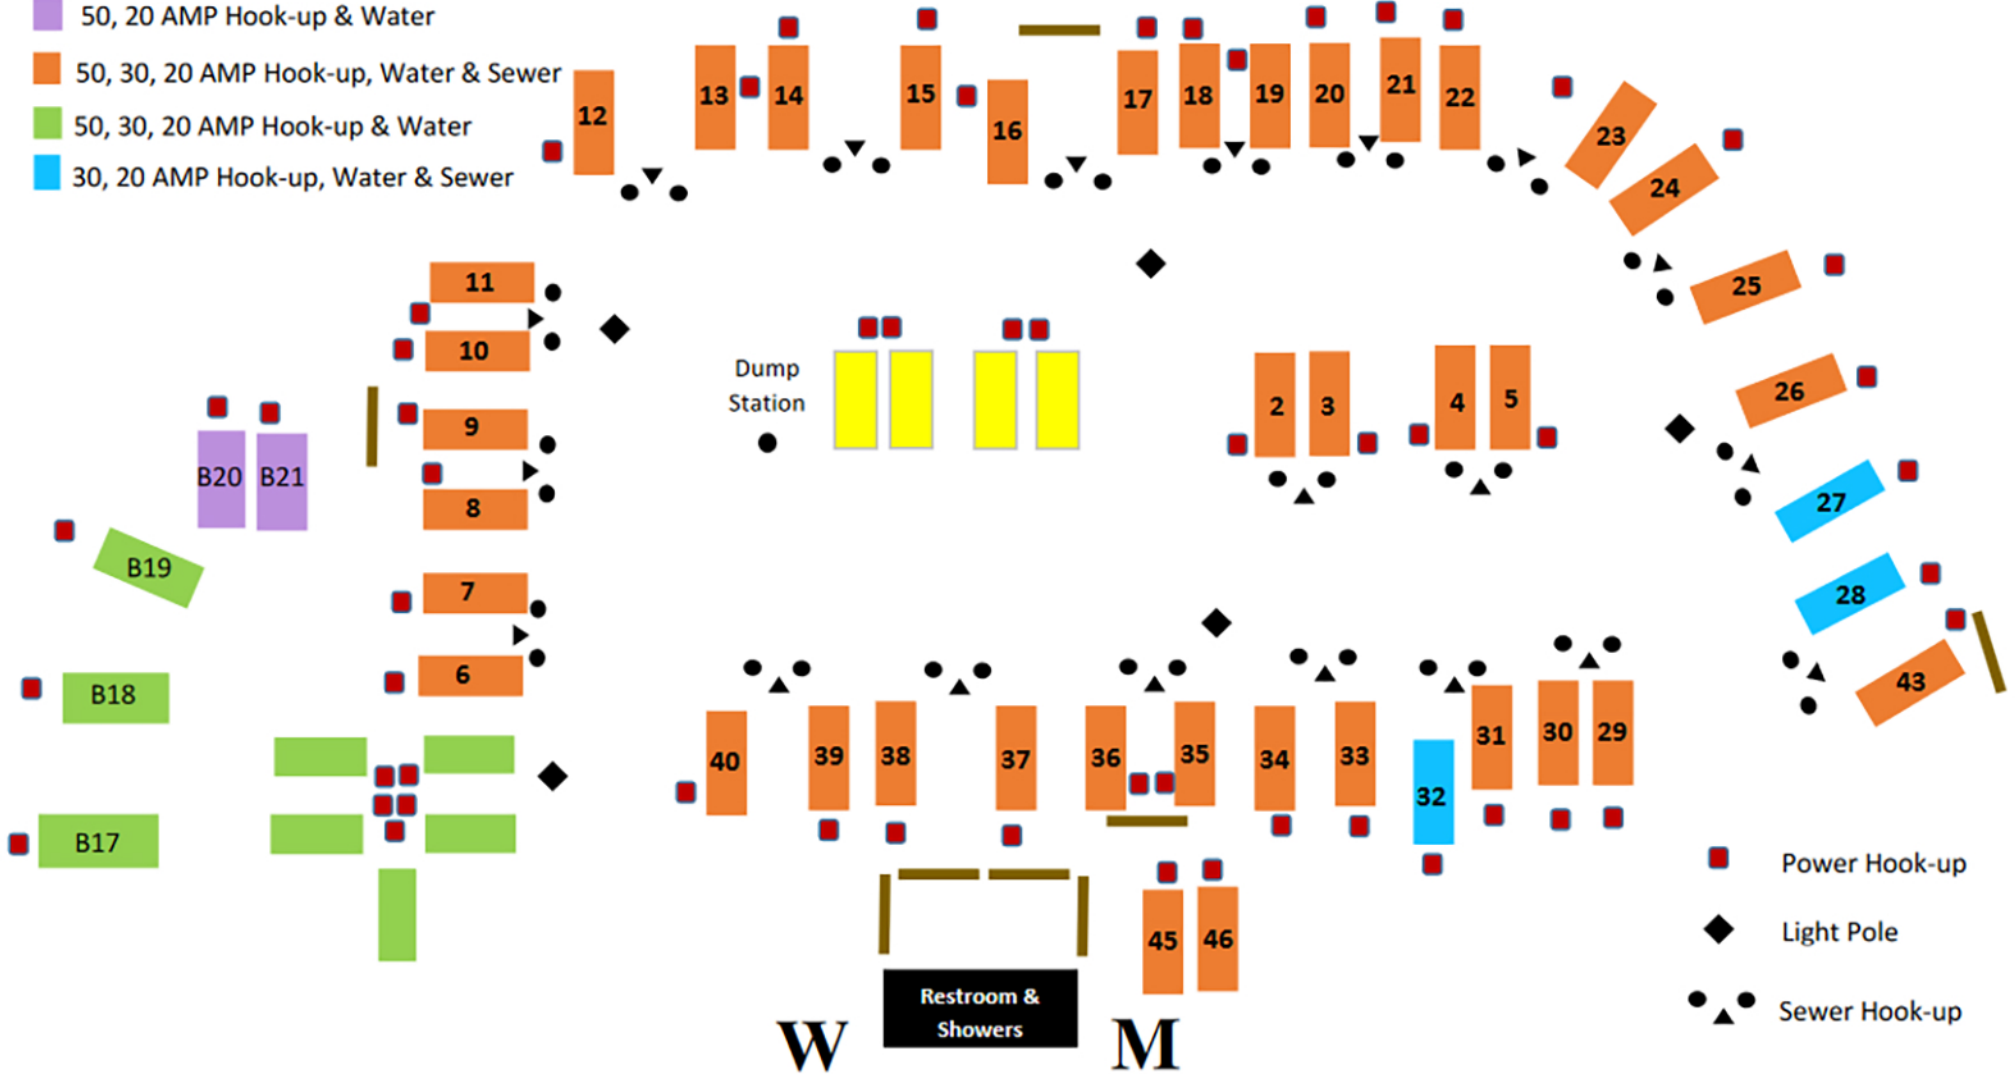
50, 20 AMP Hook-up & Water
50, 30, 20 AMP Hook-up, Water & Sewer
50, 30, 20 AMP Hook-up & Water
30, 20 AMP Hook-up, Water & Sewer

12 13 14 15 16 17 18 19 20 21 22 23 24 25

11
10
9
8
7
6

B20 B21
B19
B18
B17

Dump Station

2 3 4 5

26
27
28
43

40 39 38 37 36 35 34 33 32 31 30 29

45 46

Restroom & Showers

W M

Power Hook-up
Light Pole
Sewer Hook-up